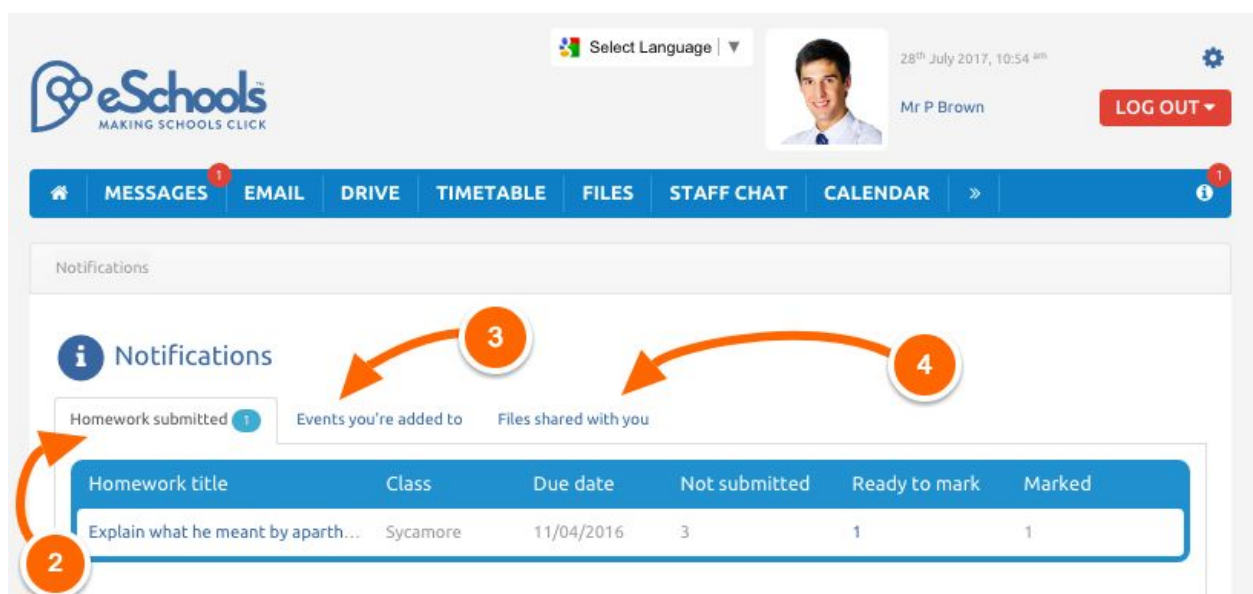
eSchools™
MAKING SCHOOLS CLICK

Select Language ▼

28th July 2017, 10:54 am

Mr P Brown

LOG OUT ▾

MESSAGES 1 EMAIL DRIVE TIMETABLE FILES STAFF CHAT CALENDAR » 1

Notifications

Notifications

3

4

Homework submitted 1 | Events you're added to | Files shared with you

| Homework title | Class | Due date | Not submitted | Ready to mark | Marked |
|---|---|---|---|---|---|
| Explain what he meant by aparth... | Sycamore | 11/04/2016 | 3 | 1 | 1 |

2